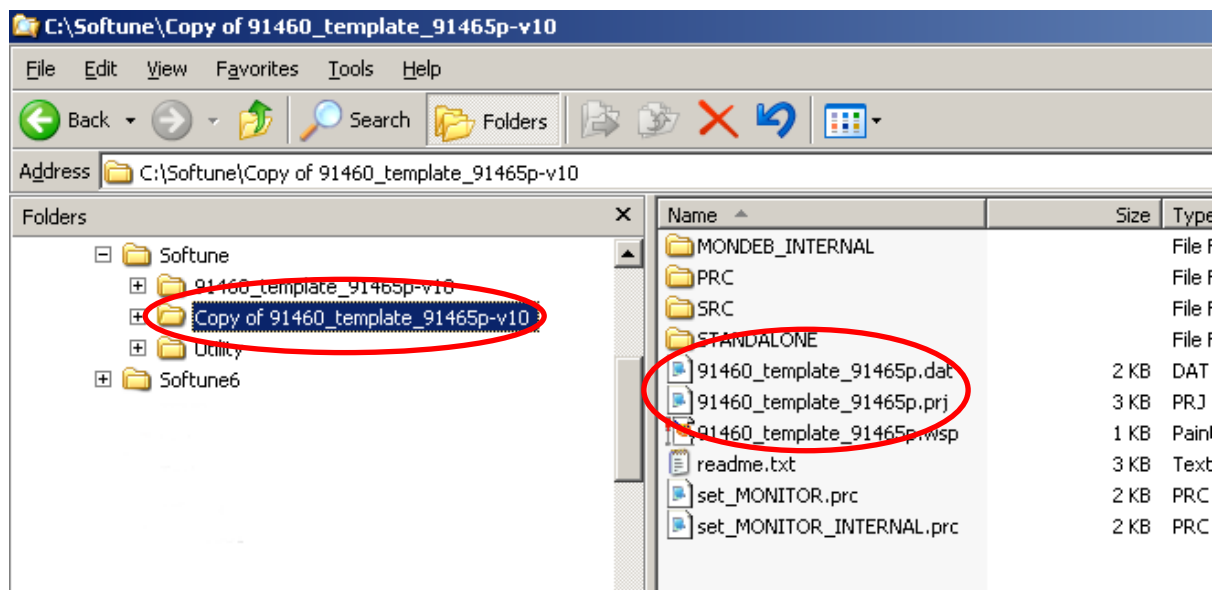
C:\Softune\Copy of 91460_template_91465p-v10

File Edit View Favorites Tools Help

Back Search Folders

Address C:\Softune\Copy of 91460_template_91465p-v10

Folders

Softune
91460_template_91465p-v10
Copy of 91460_template_91465p-v10
Utility
Softune6

| Name | Size | Type |
|---|---|---|
| MONDEB_INTERNAL | | File F |
| PRC | | File F |
| SRC | | File F |
| STANDALONE | | File F |
| 91460_template_91465p.dat | 2 KB | DAT |
| 91460_template_91465p.prj | 3 KB | PRJ |
| 91460_template_91465p.wsp | 1 KB | Pain |
| readme.txt | 3 KB | Text |
| set_MONITOR.prc | 2 KB | PRC |
| set_MONITOR_INTERNAL.prc | 2 KB | PRC |